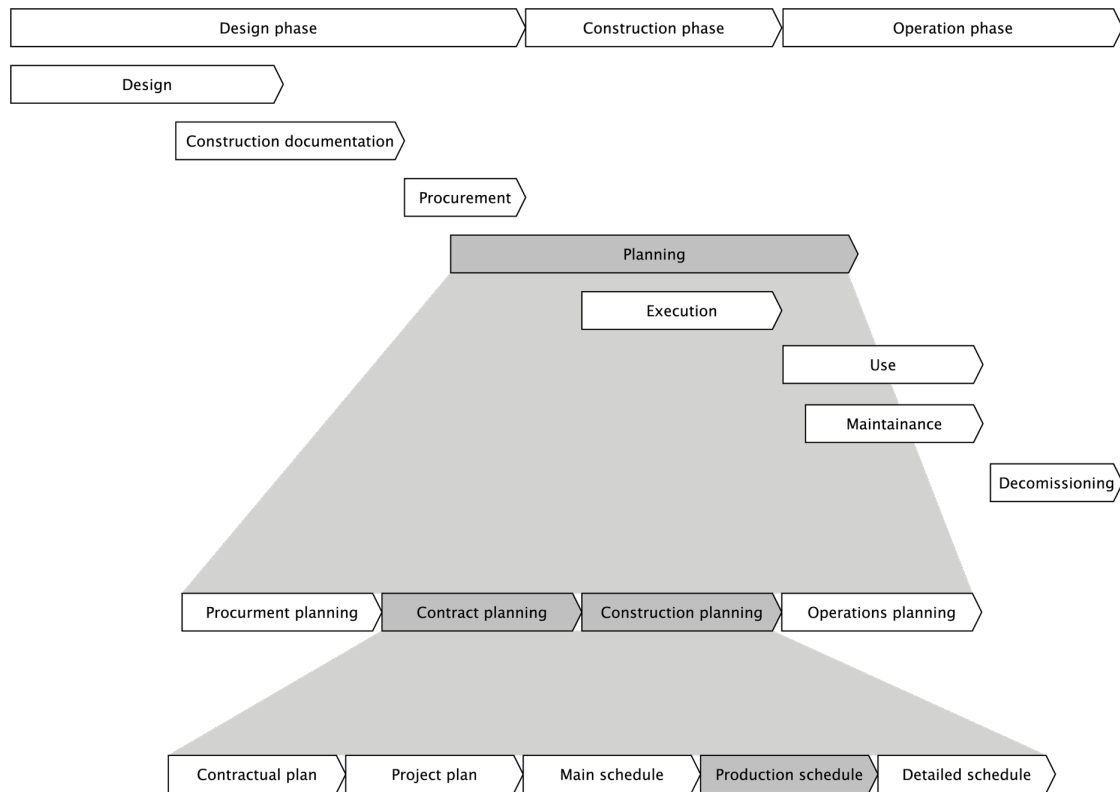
Design phase
Construction phase
Operation phase

Design

Construction documentation

Procurement

Planning

Execution

Use

Maintainance

Decomissioning

Procurment planning
Contract planning
Construction planning
Operations planning

Contractual plan
Project plan
Main schedule
Production schedule
Detailed schedule